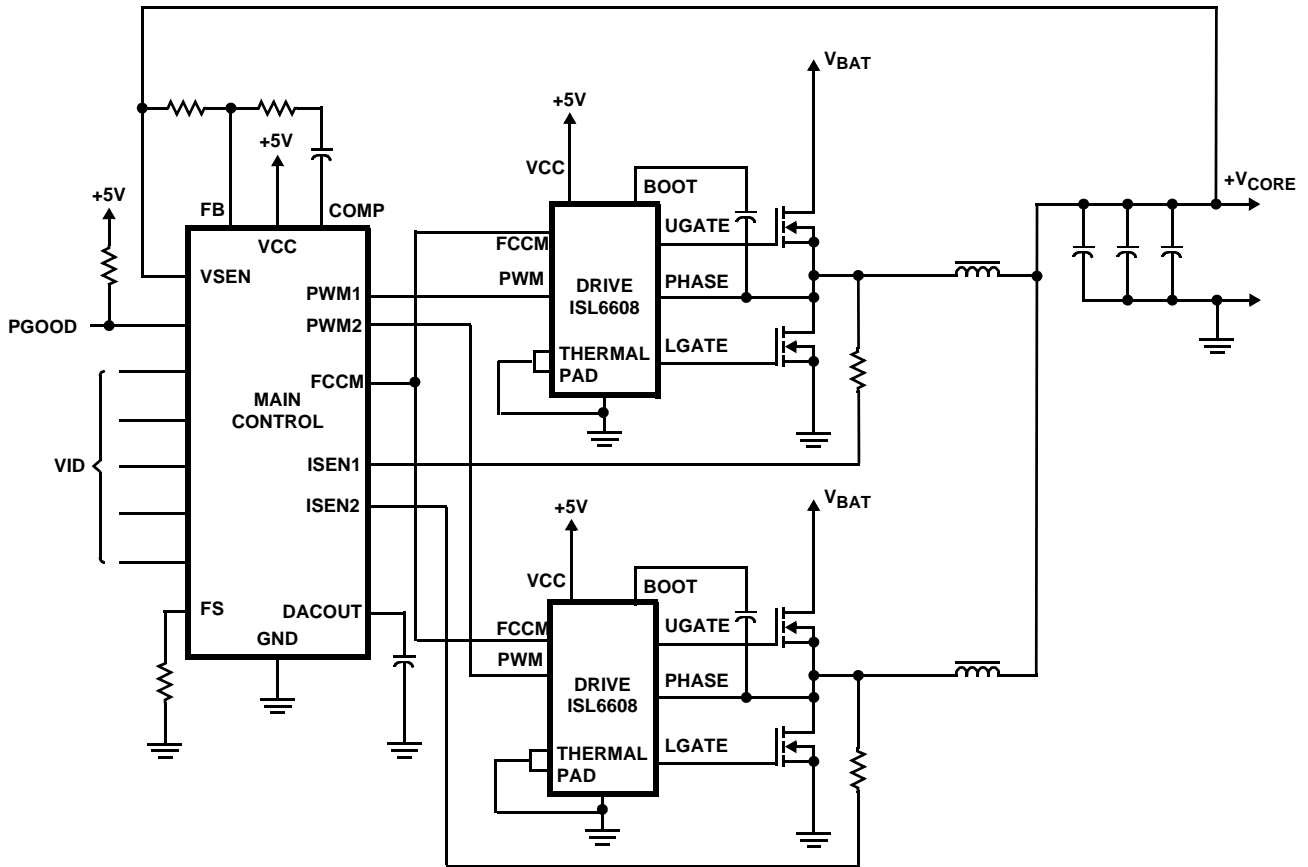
$V_{BAT}$

+5V

+5V

VCC

BOOT

$+V_{CORE}$

+5V

FB

COMP

VCC

UGATE

FCCM

VSEN

PWM

DRIVE ISL6608

PHASE

PWM1

PGOOD

PWM2

LGATE

THERMAL PAD

FCCM

MAIN CONTROL

VID

ISEN1

ISEN2

$V_{BAT}$

+5V

VCC

BOOT

FS

DACOUT

UGATE

FCCM

GND

PWM

DRIVE ISL6608

PHASE

LGATE

THERMAL PAD